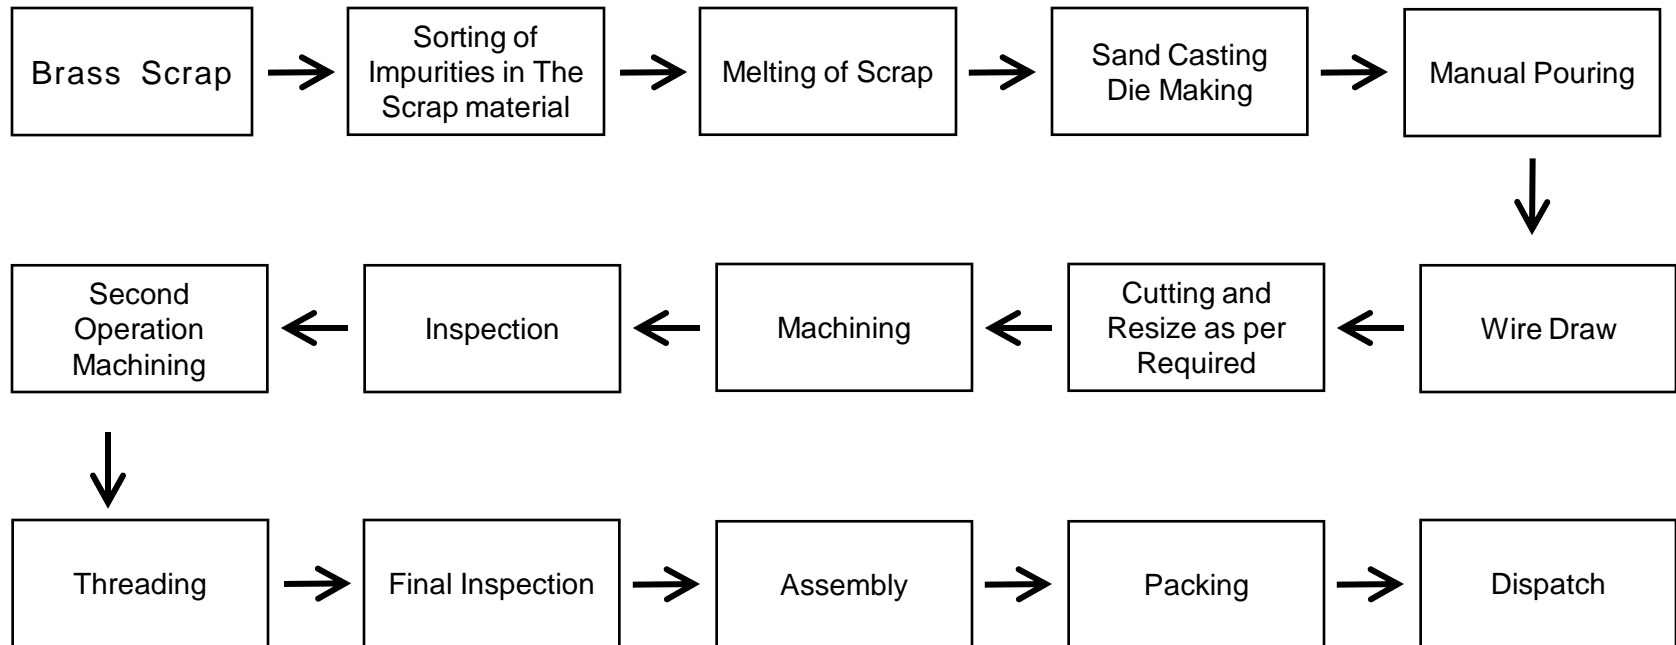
Brass Scrap

Sorting of Impurities in The Scrap material

Melting of Scrap

Sand Casting Die Making

Manual Pouring

Wire Draw

Cutting and Resize as per Required

Machining

Inspection

Second Operation Machining

Threading

Final Inspection

Assembly

Packing

Dispatch